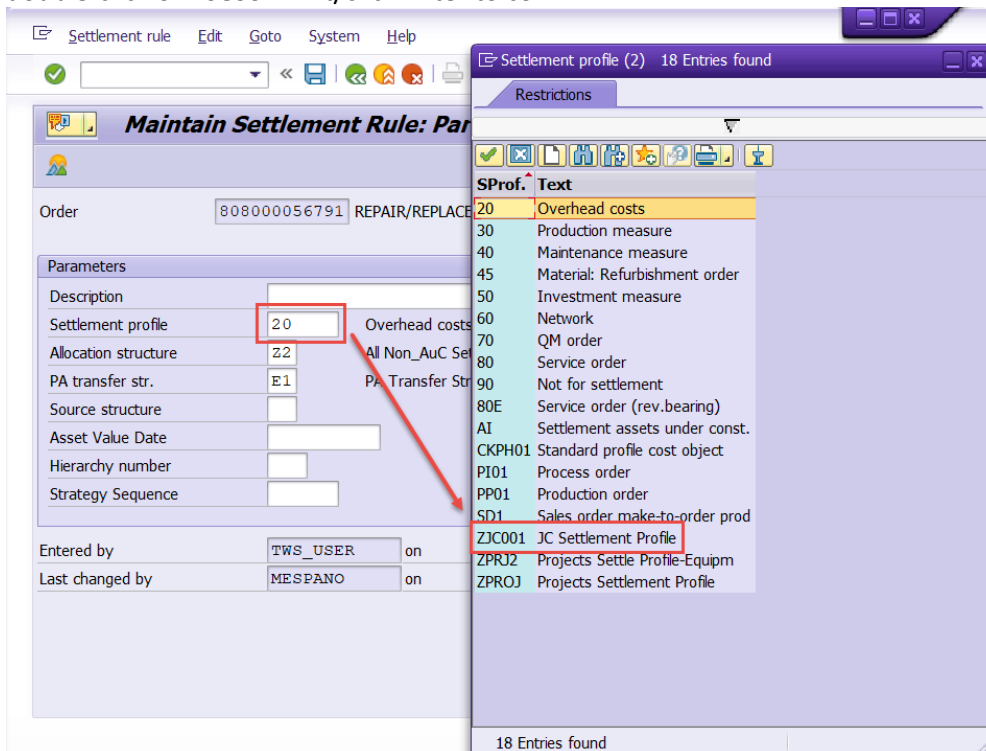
Settlement rule Edit Goto System Help

Maintain Settlement Rule: Par

Order 808000056791 REPAIR/REPLACE

Parameters

Description

Settlement profile 20 Overhead costs

Allocation structure Z2 All Non_AuC Se

PA transfer str. E1 PA Transfer Str

Source structure

Asset Value Date

Hierarchy number

Strategy Sequence

Entered by TWS_USER on

Last changed by MESPANO on

Settlement profile (2) 18 Entries found

Restrictions

| SProf. | Text |
|---|---|
| 20 | Overhead costs |
| 30 | Production measure |
| 40 | Maintenance measure |
| 45 | Material: Refurbishment order |
| 50 | Investment measure |
| 60 | Network |
| 70 | QM order |
| 80 | Service order |
| 90 | Not for settlement |
| 80E | Service order (rev.bearing) |
| AI | Settlement assets under const. |
| CKPH01 | Standard profile cost object |
| PI01 | Process order |
| PP01 | Production order |
| SD1 | Sales order make-to-order prod |
| ZJC001 | JC Settlement Profile |
| ZPRJ2 | Projects Settle Profile-Equipm |
| ZPROJ | Projects Settlement Profile |

18 Entries found